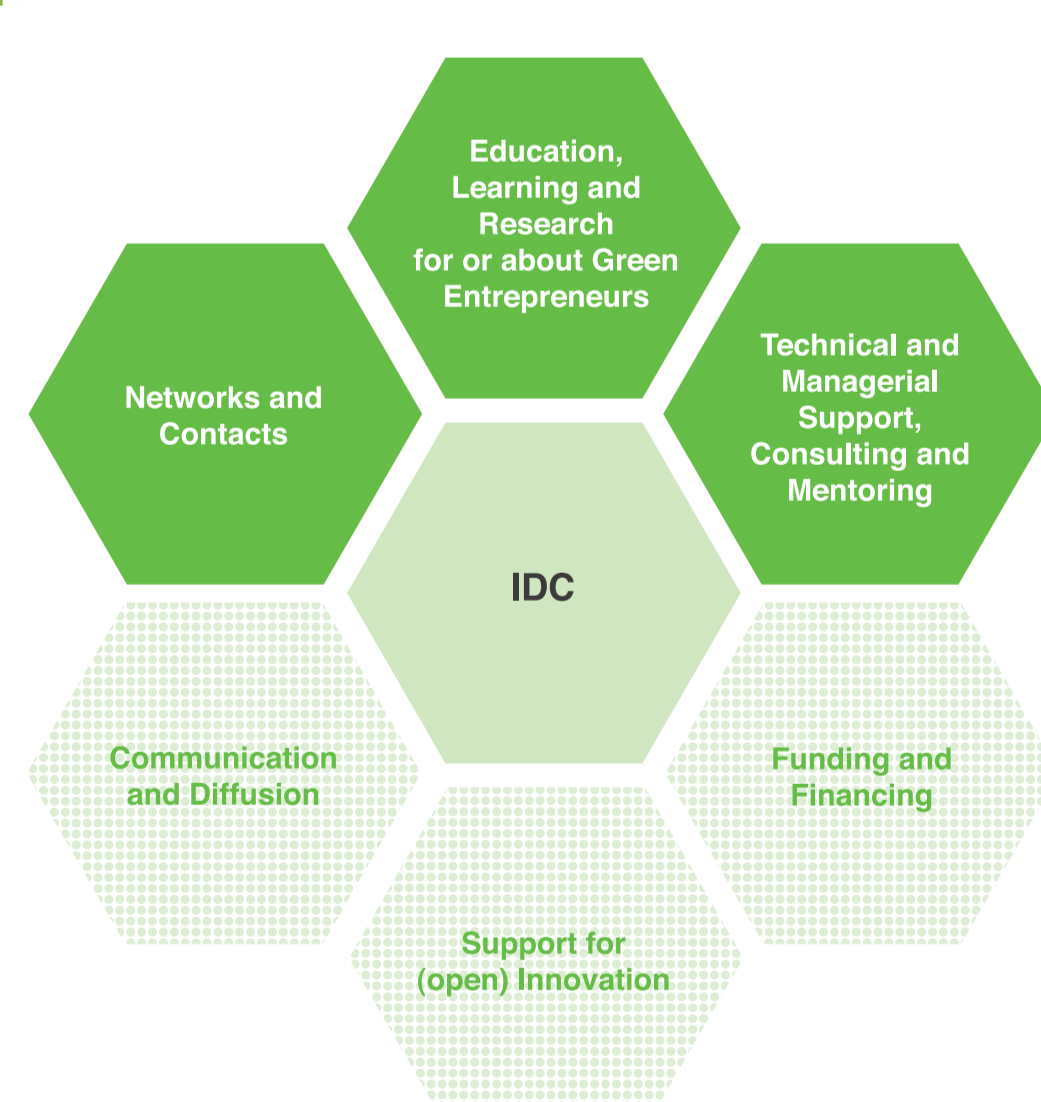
Education, Learning and Research for or about Green Entrepreneurs

Networks and Contacts

Technical and Managerial Support, Consulting and Mentoring

IDC

Communication and Diffusion

Funding and Financing

Support for (open) Innovation